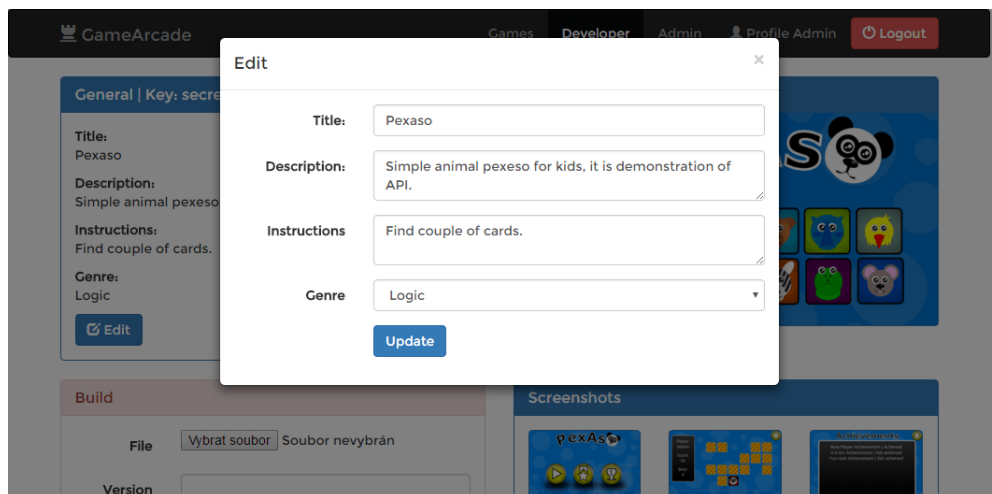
GameArcade

Games Developer Admin Profile Admin Logout

General | Key: secre

Title:
Pexaso

Description:
Simple animal pexeso

Instructions:
Find couple of cards.

Genre:
Logic

Edit

Edit ×

Title: Pexaso

Description: Simple animal pexeso for kids, it is demonstration of API.

Instructions Find couple of cards.

Genre Logic

Update

Build

File Vybrat soubor Soubor nevybrán

Version

Screenshots

pexAso